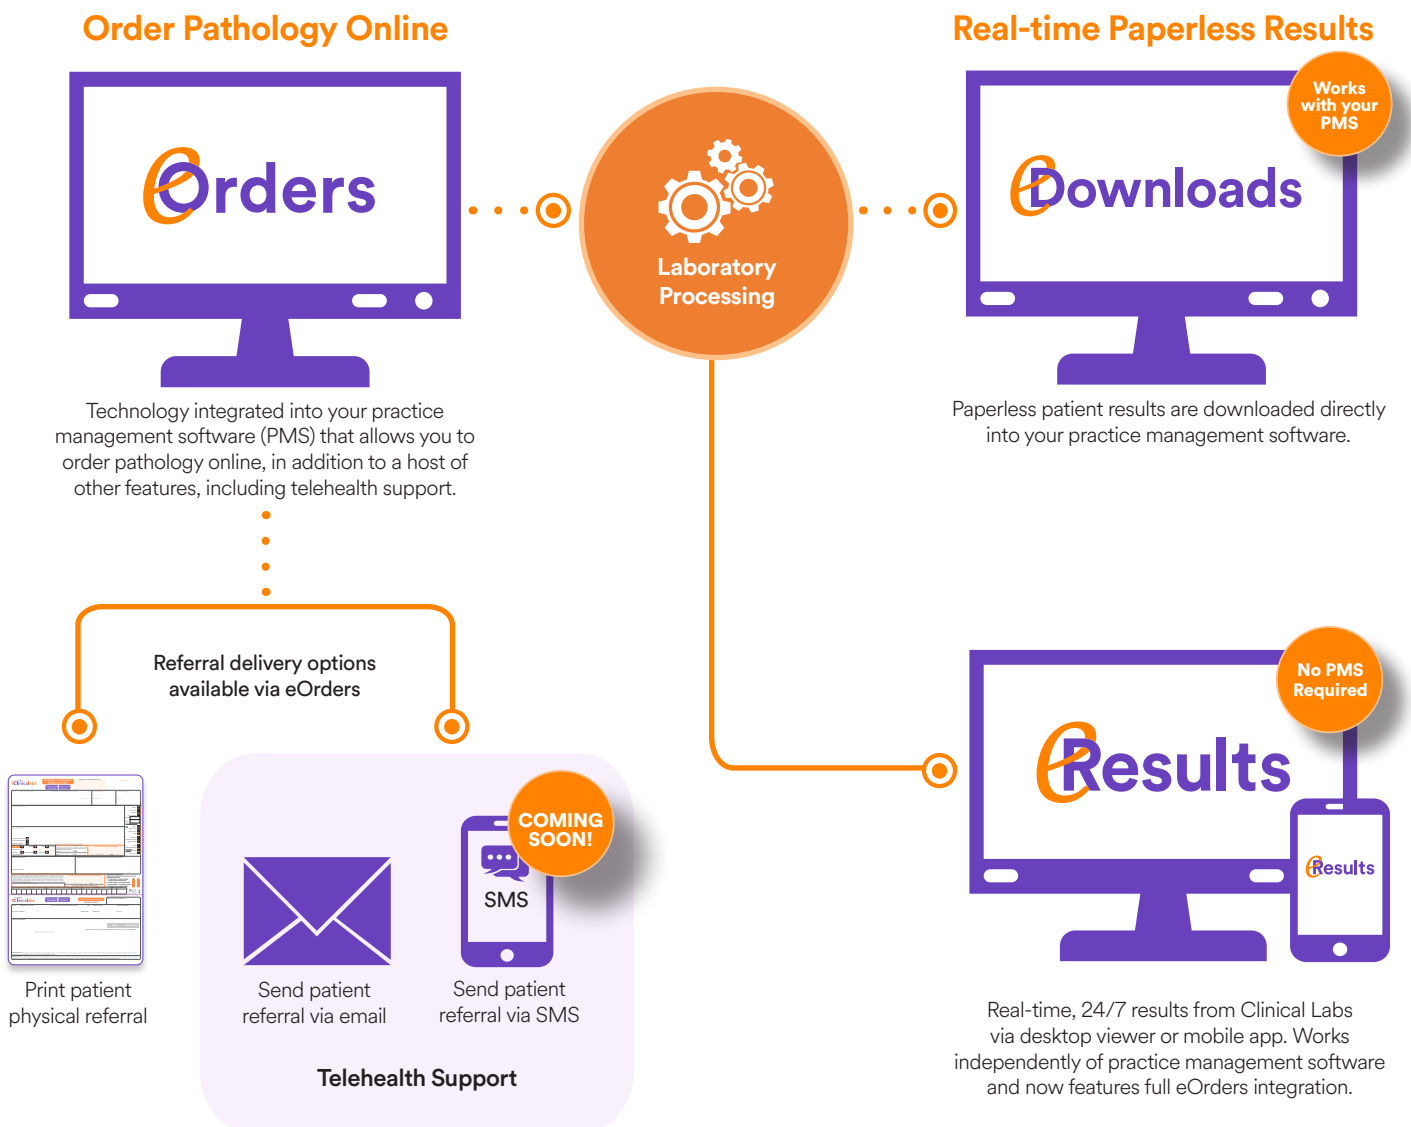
Order Pathology Online

eOrders

Technology integrated into your practice management software (PMS) that allows you to order pathology online, in addition to a host of other features, including telehealth support.

Laboratory Processing

Real-time Paperless Results

Works with your PMS

eDownloads

Paperless patient results are downloaded directly into your practice management software.

Referral delivery options available via eOrders

Print patient physical referral

SMS

COMING SOON!

Send patient referral via email

Send patient referral via SMS

Telehealth Support

No PMS Required

eResults

eResults

Real-time, 24/7 results from Clinical Labs via desktop viewer or mobile app. Works independently of practice management software and now features full eOrders integration.